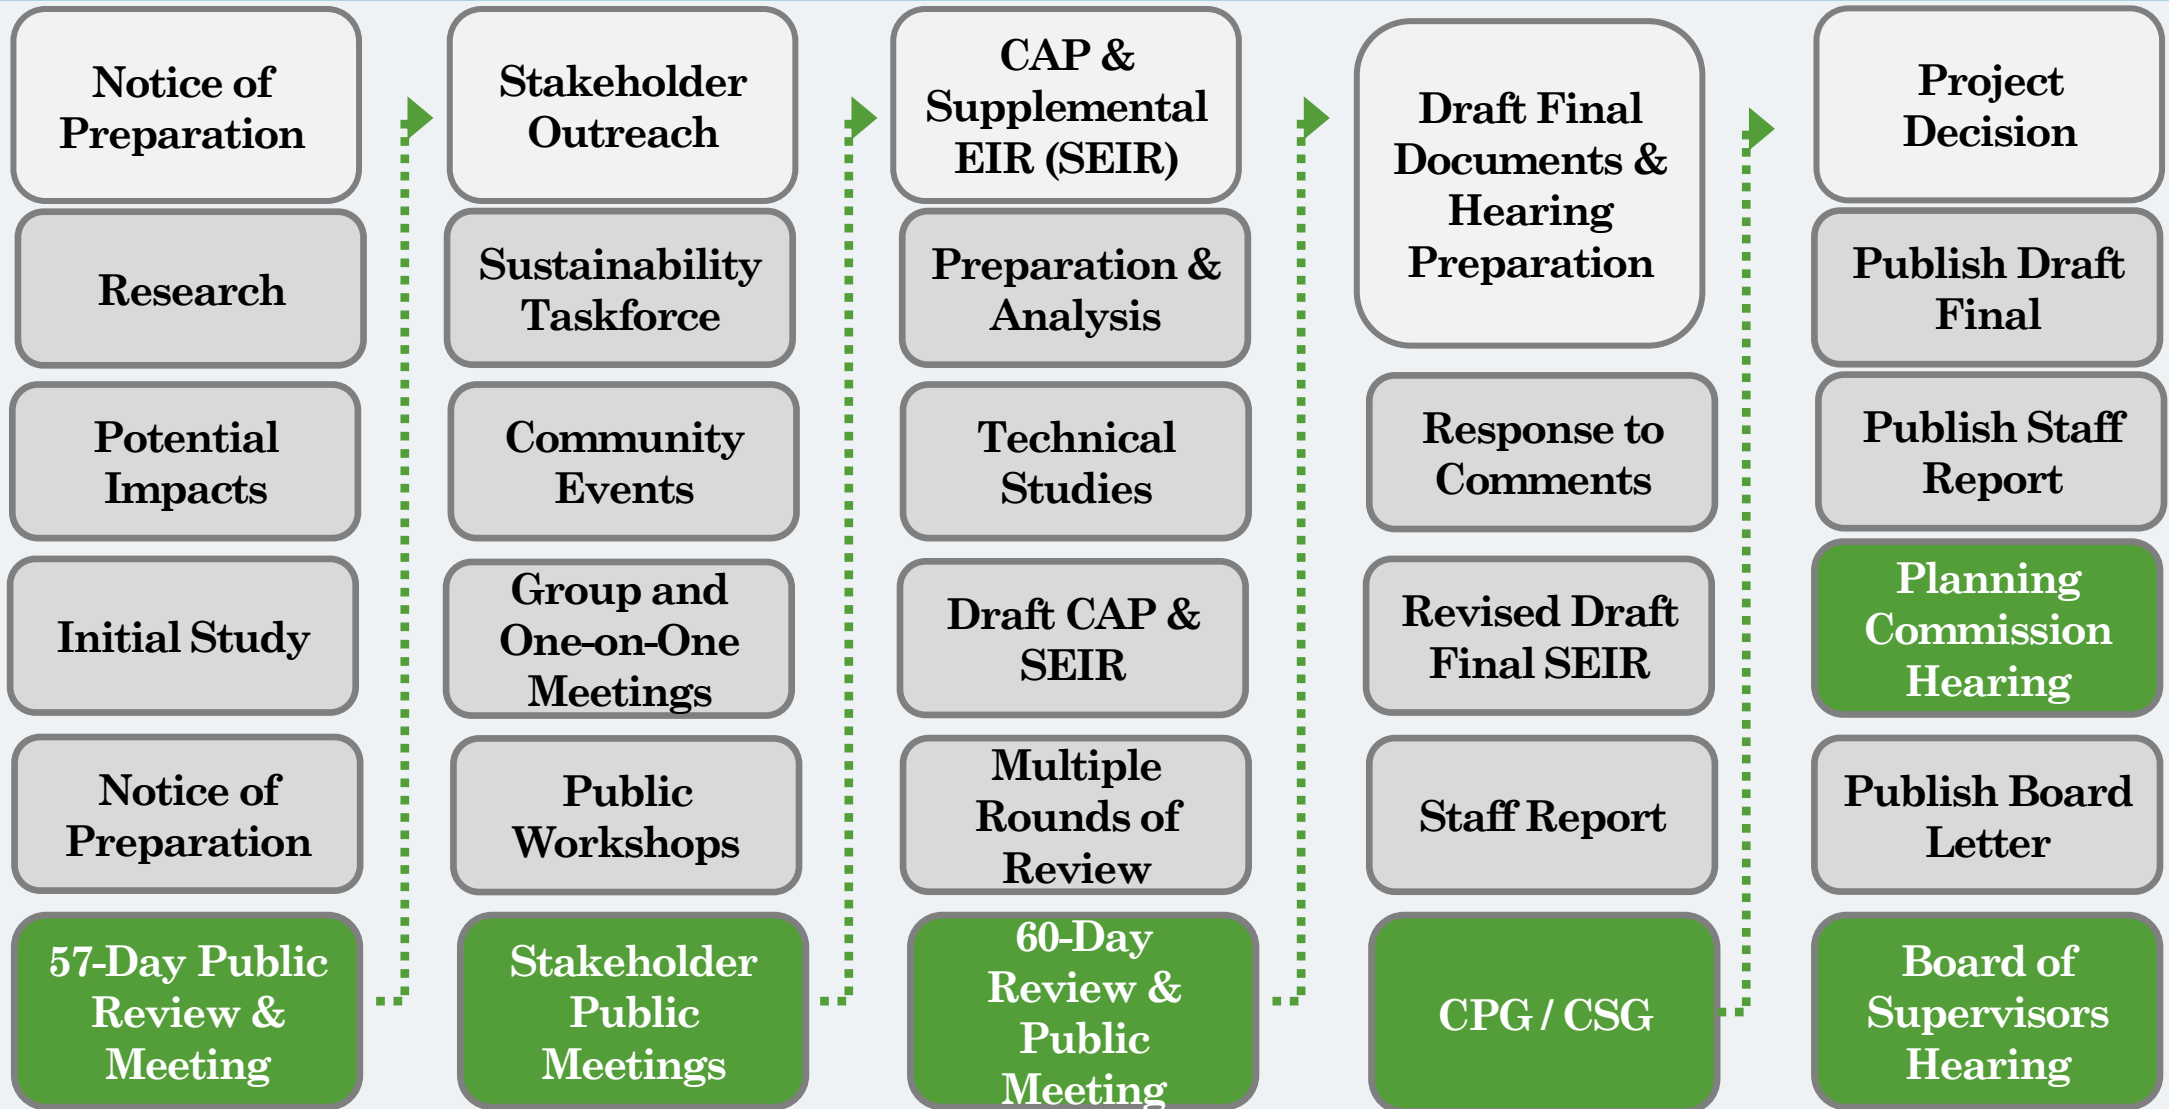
Notice of Preparation

Research

Potential Impacts

Initial Study

Notice of Preparation

57-Day Public Review & Meeting

Stakeholder Outreach

Sustainability Taskforce

Community Events

Group and One-on-One Meetings

Public Workshops

Stakeholder Public Meetings

CAP & Supplemental EIR (SEIR)

Preparation & Analysis

Technical Studies

Draft CAP & SEIR

Multiple Rounds of Review

60-Day Review & Public Meeting

Draft Final Documents & Hearing Preparation

Response to Comments

Revised Draft Final SEIR

Staff Report

CPG / CSG

Project Decision

Publish Draft Final

Publish Staff Report

Planning Commission Hearing

Publish Board Letter

Board of Supervisors Hearing